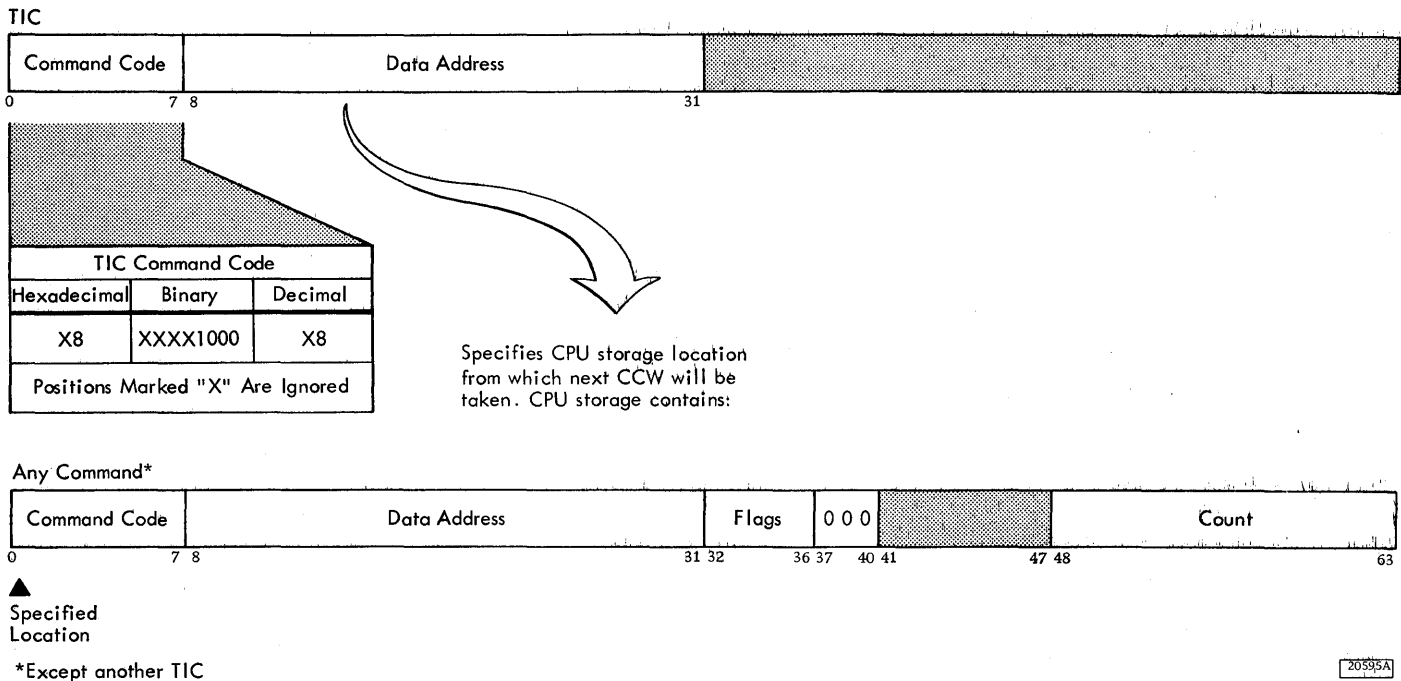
TIC

| Command Code | Data Address | |
|---|---|---|

0 7 8 31

| TIC Command Code | | |
|---|---|---|
| Hexadecimal | Binary | Decimal |
| X8 | XXXX1000 | X8 |
| Positions Marked "X" Are Ignored | | |

Specifies CPU storage location from which next CCW will be taken. CPU storage contains:

Any Command*

| Command Code | Data Address | Flags | 0 0 0 | | Count |
|---|---|---|---|---|---|

0 7 8 31 32 36 37 40 41 47 48 63

Specified Location

*Except another TIC

20595A